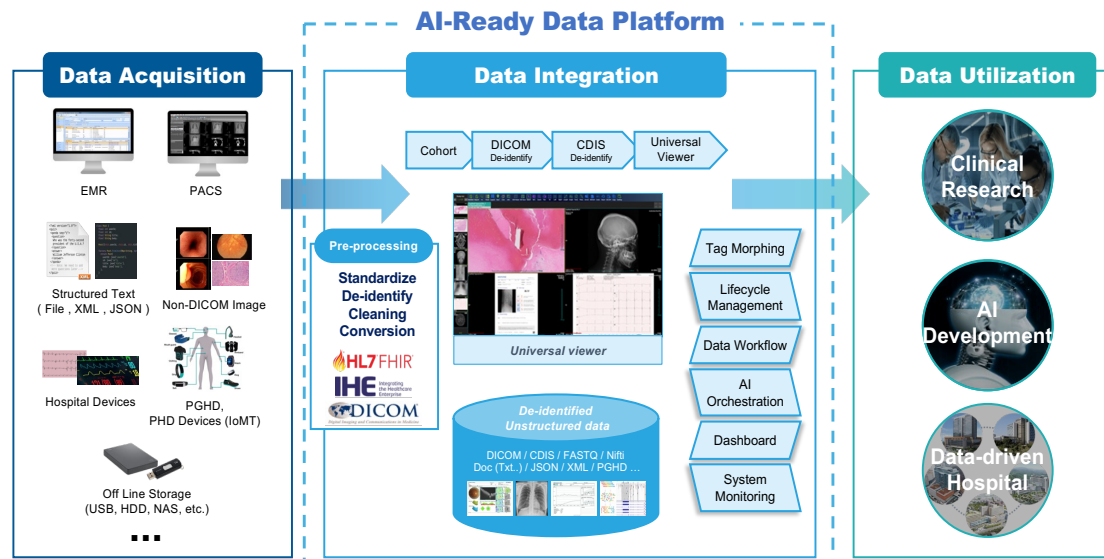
AI-Ready Data Platform

Data Acquisition

EMR

PACS

Structured Text ( File , XML , JSON )

Non-DICOM Image

Hospital Devices

PGHD, PHD Devices (IoMT)

Off Line Storage (USB, HDD, NAS, etc.)

...

Data Integration

Cohort

DICOM De-identify

CDIS De-identify

Universal Viewer

Pre-processing

Standardize De-identify Cleaning Conversion

HL7 FHIR

IHE Integrating the Healthcare Enterprise

DICOM Digital Imaging and Communications in Medicine

Universal viewer

De-identified Unstructured data

DICOM / CDIS / FASTQ / Nifti Doc (Txt..) / JSON / XML / PGHD ...

Tag Morphing

Lifecycle Management

Data Workflow

AI Orchestration

Dashboard

System Monitoring

Data Utilization

Clinical Research

AI Development

Data-driven Hospital